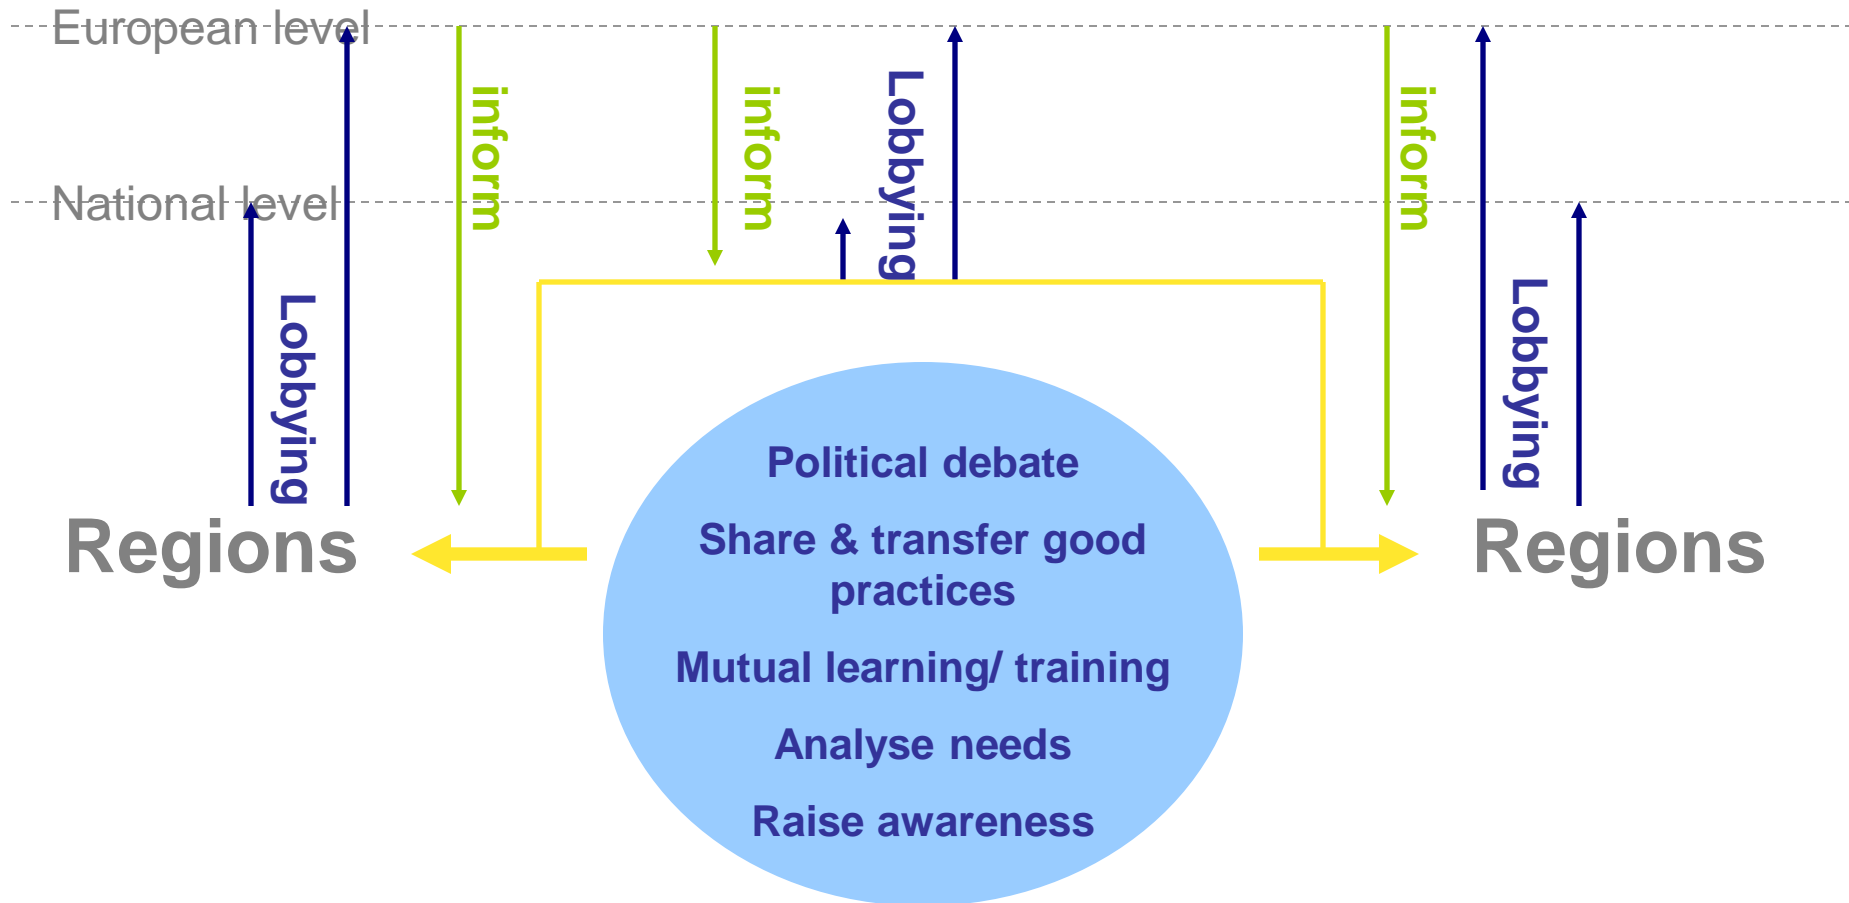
European level

National level

Lobbying

inform

inform

Lobbying

inform

Lobbying

Regions

Political debate

Share & transfer good practices

Mutual learning/ training

Analyse needs

Raise awareness

Regions